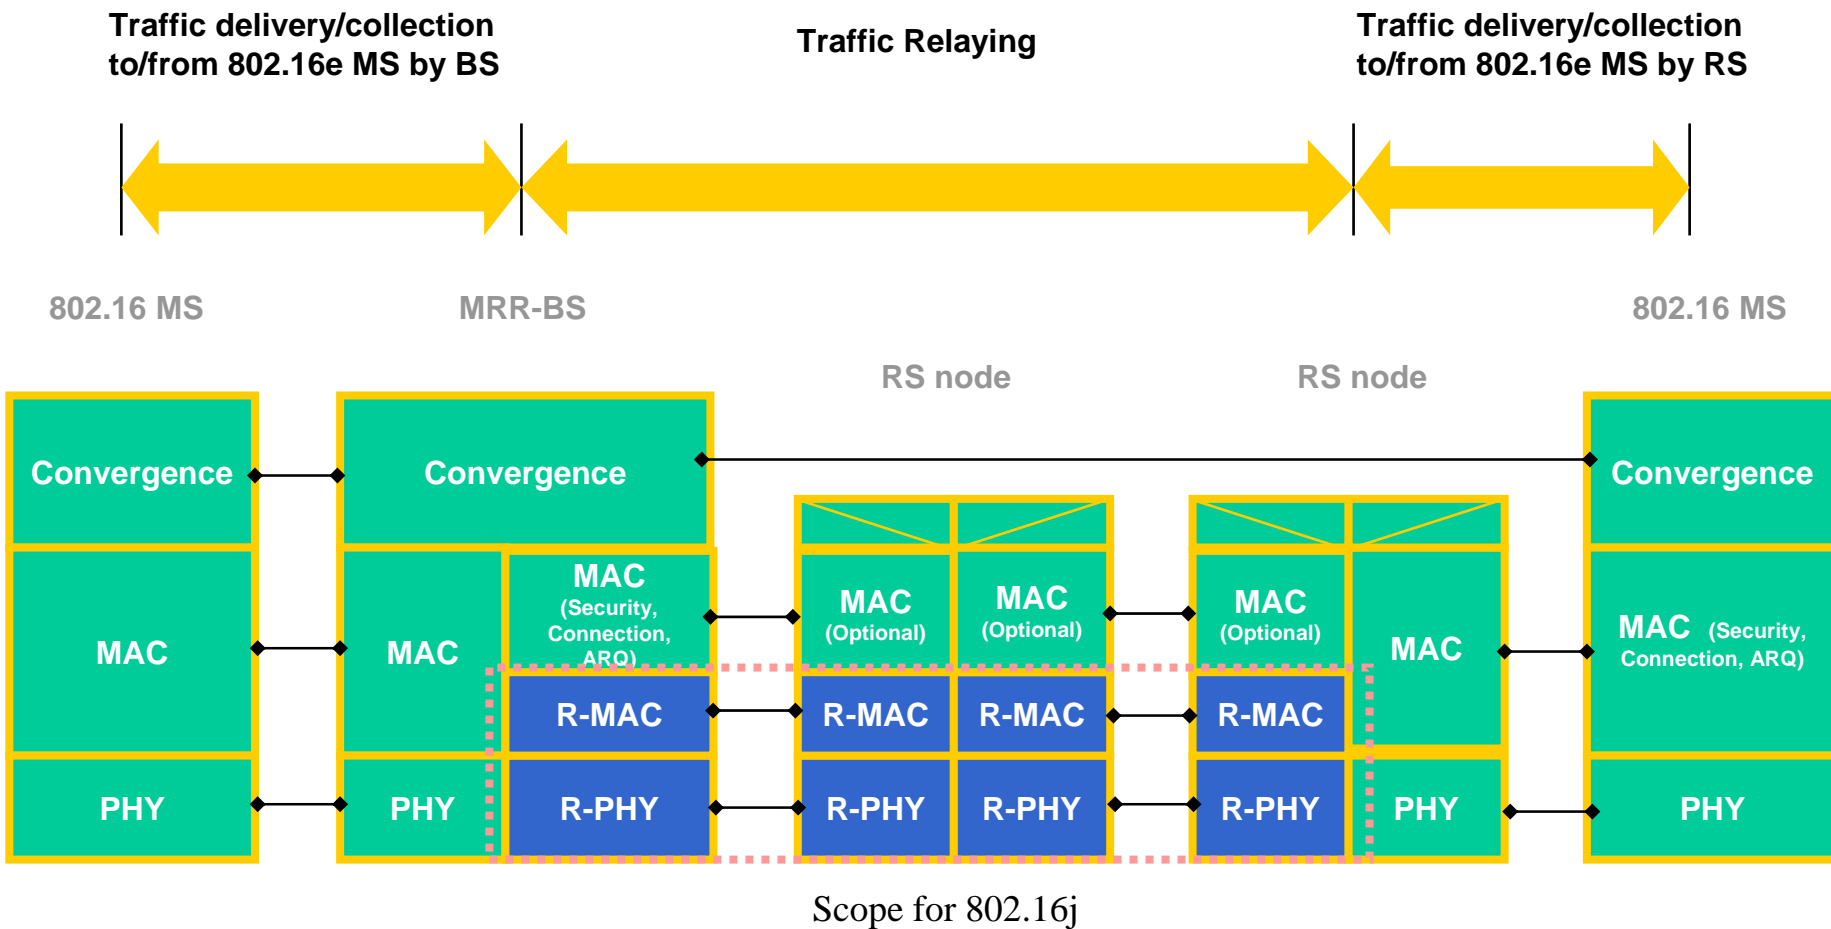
Traffic delivery/collection to/from 802.16e MS by BS

Traffic Relaying

Traffic delivery/collection to/from 802.16e MS by RS

802.16 MS

MRR-BS

802.16 MS

RS node

RS node

Convergence

Convergence

Convergence

MAC

MAC

MAC (Security, Connection, ARQ)

MAC (Optional)

MAC (Optional)

MAC (Optional)

MAC

MAC (Security, Connection, ARQ)

R-MAC

R-MAC

R-MAC

R-MAC

PHY

PHY

R-PHY

R-PHY

R-PHY

R-PHY

PHY

PHY

Scope for 802.16j